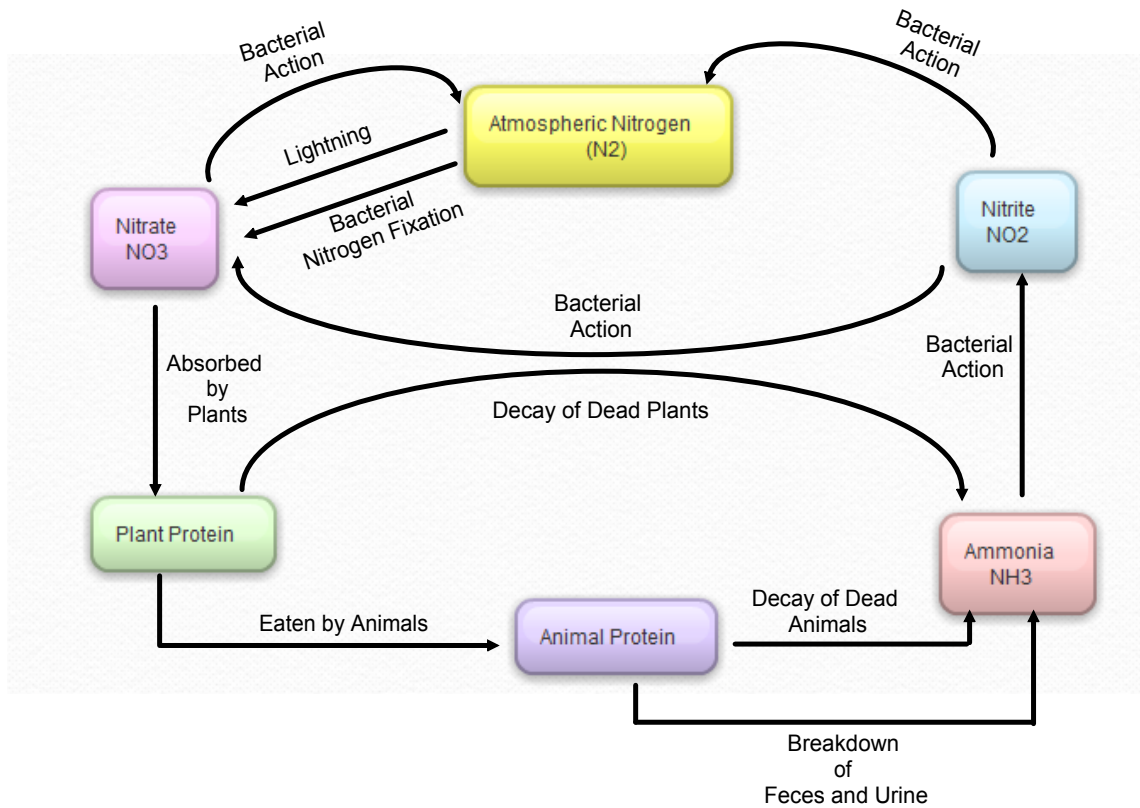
Bacterial Action

Bacterial Action

Atmospheric Nitrogen (N2)

Lightning

Bacterial Nitrogen Fixation

Nitrate NO3

Nitrite NO2

Bacterial Action

Bacterial Action

Absorbed by Plants

Decay of Dead Plants

Plant Protein

Ammonia NH3

Eaten by Animals

Animal Protein

Decay of Dead Animals

Breakdown of Feces and Urine